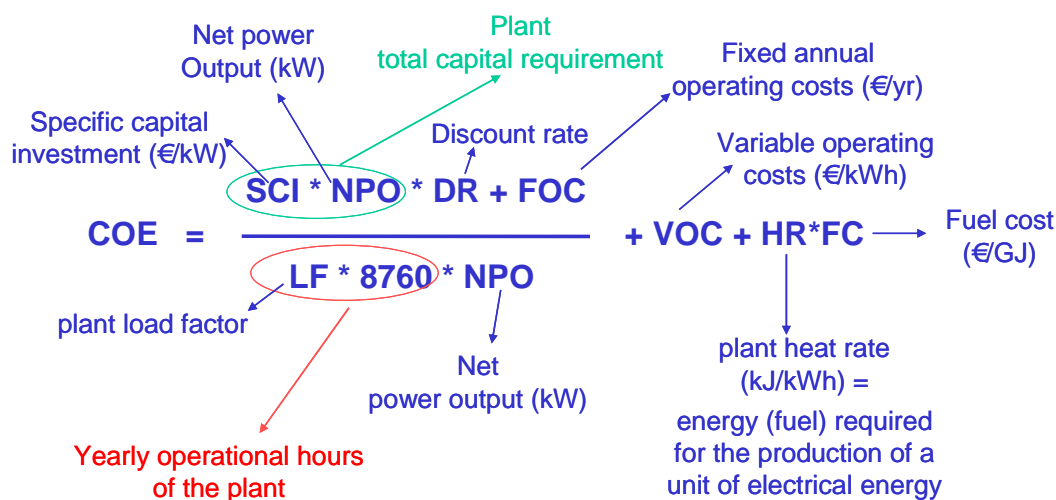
Net power Output (kW)

Plant total capital requirement

Fixed annual operating costs (€/yr)

Specific capital investment (€/kW)

Discount rate

Variable operating costs (€/kWh)

$COE = \frac{SCI * NPO * DR + FOC}{LF * 8760 * NPO} + VOC + HR*FC$

Fuel cost (€/GJ)

plant load factor

Net power output (kW)

plant heat rate (kJ/kWh) = energy (fuel) required for the production of a unit of electrical energy

Yearly operational hours of the plant